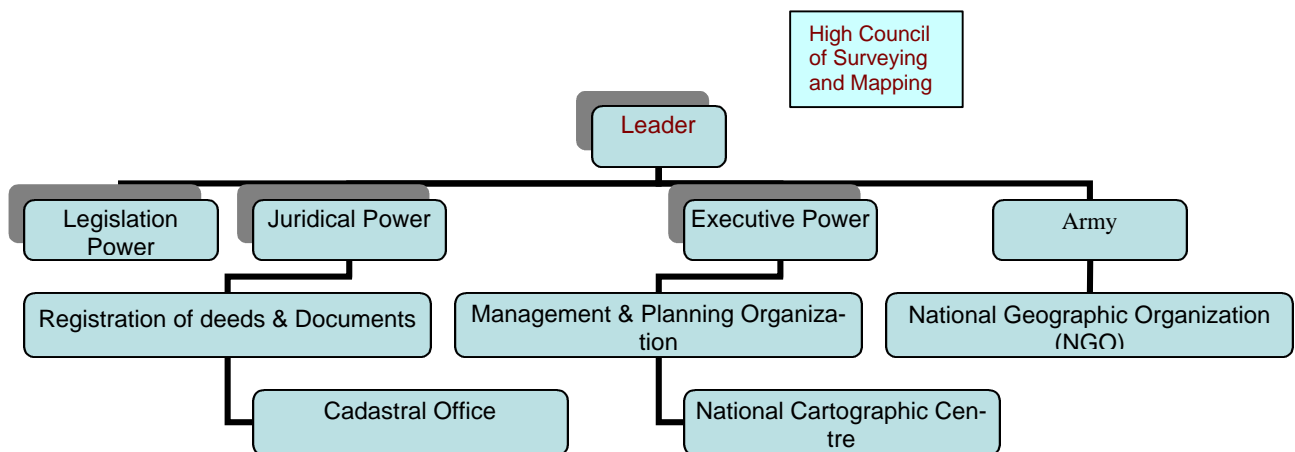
High Council of Surveying and Mapping

Leader

Legislation Power

Juridical Power

Executive Power

Army

Registration of deeds & Documents

Management & Planning Organization

National Geographic Organization (NGO)

Cadastral Office

National Cartographic Centre